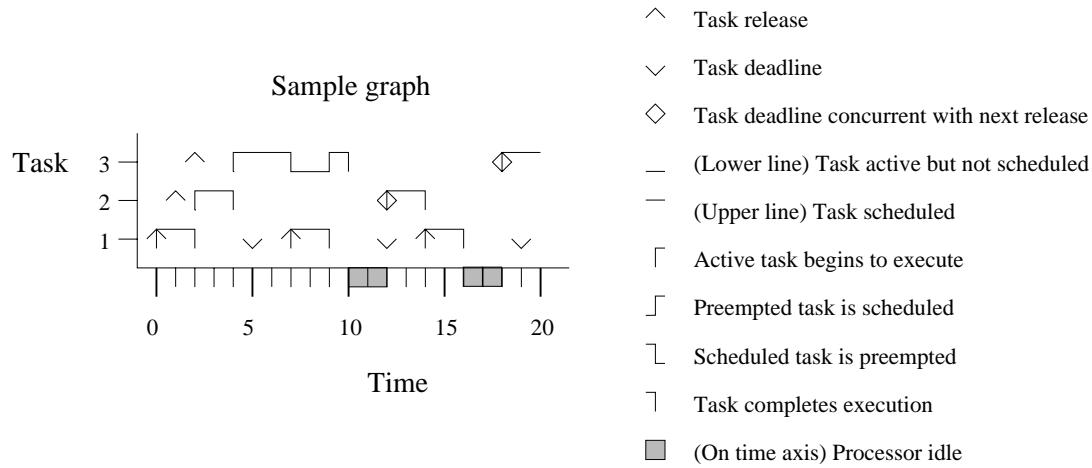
Sample graph

Task
3
2
1

0
5
10
15
20

Time

Task release

Task deadline

Task deadline concurrent with next release

(Lower line) Task active but not scheduled

(Upper line) Task scheduled

Active task begins to execute

Preempted task is scheduled

Scheduled task is preempted

Task completes execution

(On time axis) Processor idle